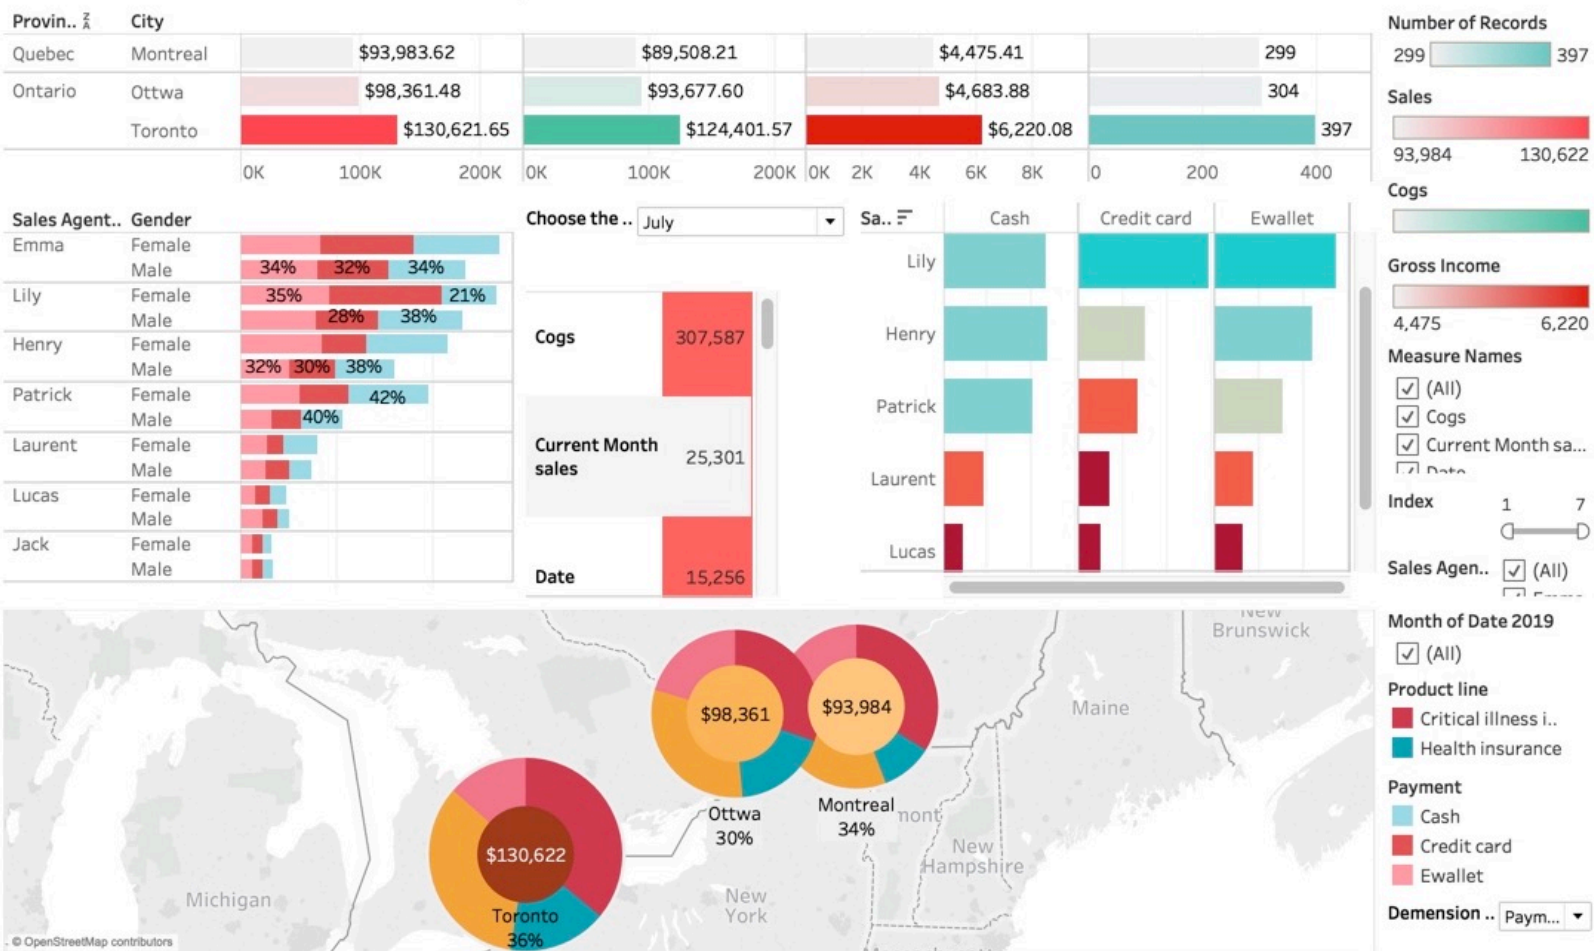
| Provin.. | City | | | | |
|---|---|---|---|---|---|
| Quebec | Montreal | $93,983.62 | $89,508.21 | $4,475.41 | 299 |
| Ontario | Ottwa | $98,361.48 | $93,677.60 | $4,683.88 | 304 |
| | Toronto | $130,621.65 | $124,401.57 | $6,220.08 | 397 |

0K 100K 200K 0K 100K 200K 0K 2K 4K 6K 8K 0 200 400

Number of Records
299 397

Sales
93,984 130,622

Cogs

Gross Income
4,475 6,220

Measure Names
(All)
Cogs
Current Month sa...
Date

Index 1 7

Sales Agen.. (All)

| Sales Agent.. | Gender | |
|---|---|---|
| Emma | Female | |
| | Male | 34% 32% 34% |
| Lily | Female | 35% 21% |
| | Male | 28% 38% |
| Henry | Female | |
| | Male | 32% 30% 38% |
| Patrick | Female | 42% |
| | Male | 40% |
| Laurent | Female | |
| | Male | |
| Lucas | Female | |
| | Male | |
| Jack | Female | |
| | Male | |

Choose the .. July

| Cogs | 307,587 |
|---|---|
| Current Month sales | 25,301 |
| Date | 15,256 |

Sa.. Cash Credit card Ewallet
Lily
Henry
Patrick
Laurent
Lucas

New Brunswick
Maine
$98,361
$93,984
Ottwa 30%
Montreal 34%
mont
New Hampshire
$130,622
Toronto 36%
Michigan
New York
© OpenStreetMap contributors

Month of Date 2019
(All)

Product line
Critical illness i..
Health insurance

Payment
Cash
Credit card
Ewallet

Demension .. Paym...